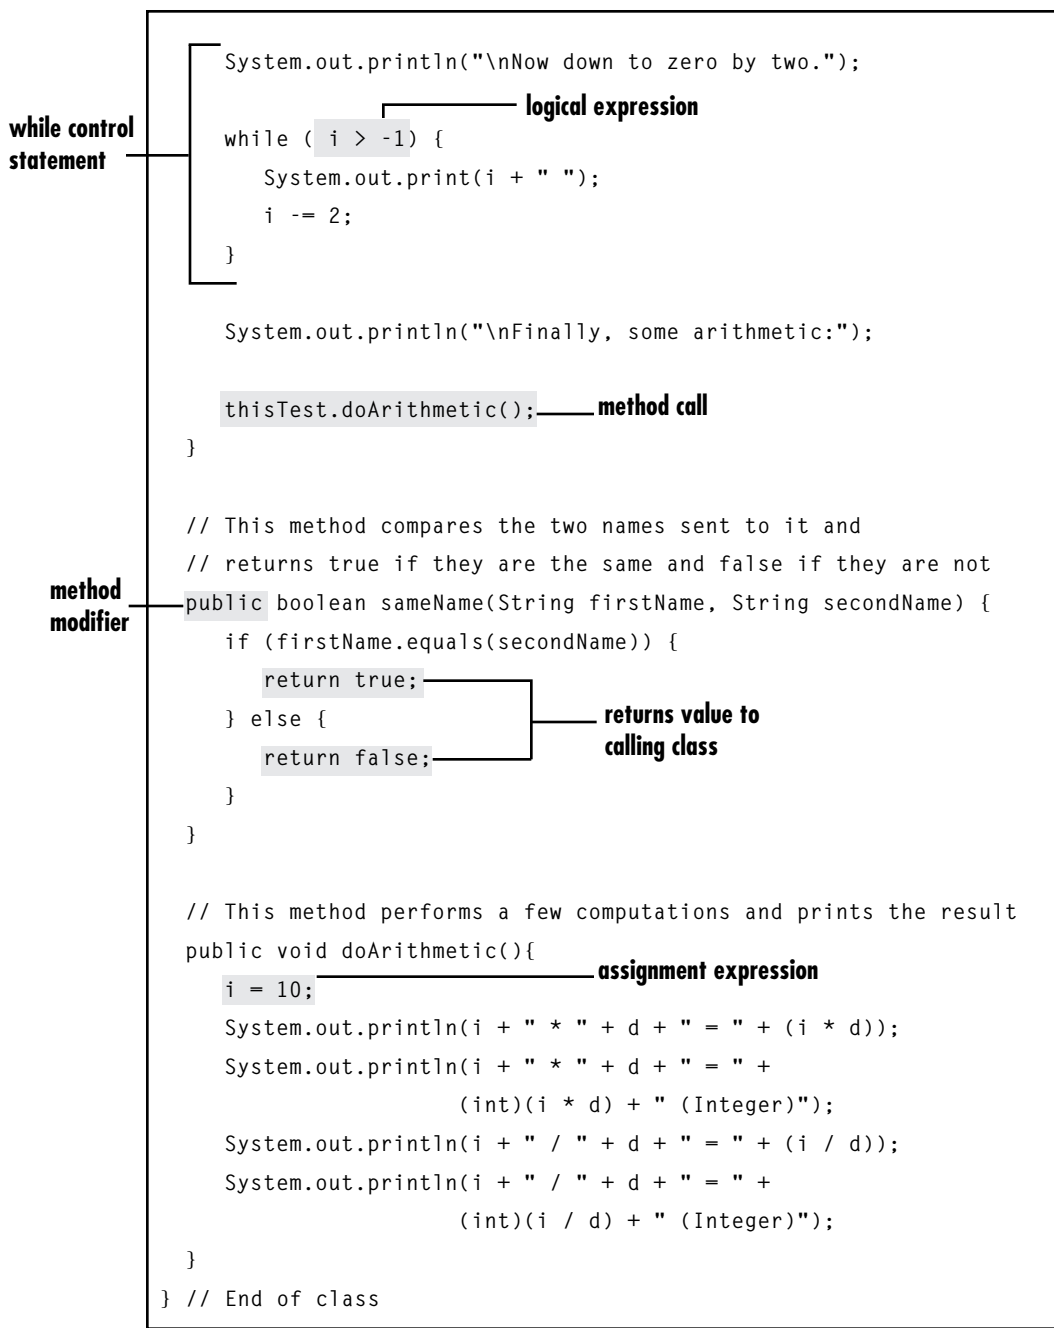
System.out.println("\nNow down to zero by two.");

logical expression

while control statement

while ( i > -1) {
System.out.print(i + " ");
i -= 2;
}

System.out.println("\nFinally, some arithmetic:");

thisTest.doArithmetic(); method call
}

// This method compares the two names sent to it and
// returns true if they are the same and false if they are not

method modifier

public boolean sameName(String firstName, String secondName) {
if (firstName.equals(secondName)) {
return true;
} else {
return false;
}
}

returns value to calling class

// This method performs a few computations and prints the result
public void doArithmetic(){
i = 10; assignment expression
System.out.println(i + " * " + d + " = " + (i * d));
System.out.println(i + " * " + d + " = " +
(int)(i * d) + " (Integer)");
System.out.println(i + " / " + d + " = " + (i / d));
System.out.println(i + " / " + d + " = " +
(int)(i / d) + " (Integer)");
}
} // End of class